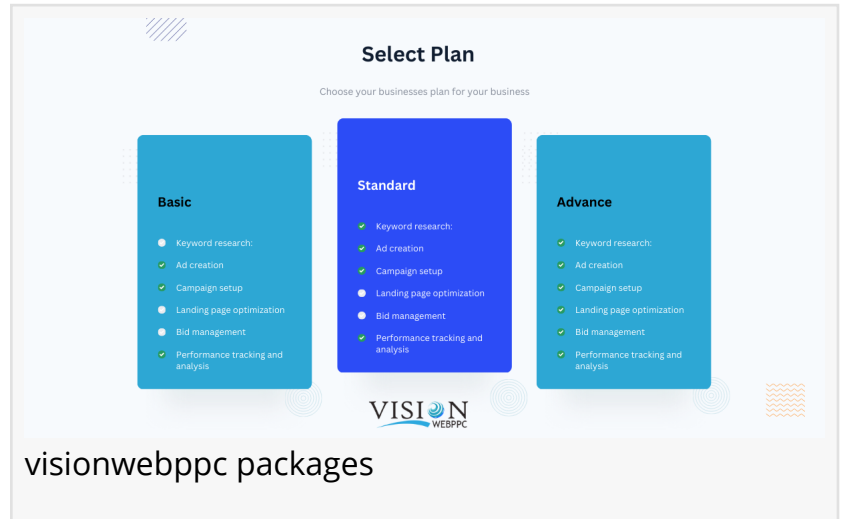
Select Plan

Choose your businesses plan for your business

Basic

Keyword research:
Ad creation
Campaign setup
Landing page optimization
Bid management
Performance tracking and analysis

Standard

Keyword research:
Ad creation
Campaign setup
Landing page optimization
Bid management
Performance tracking and analysis

Advance

Keyword research:
Ad creation
Campaign setup
Landing page optimization
Bid management
Performance tracking and analysis

VISION
WEBPPC

visionwebppc packages